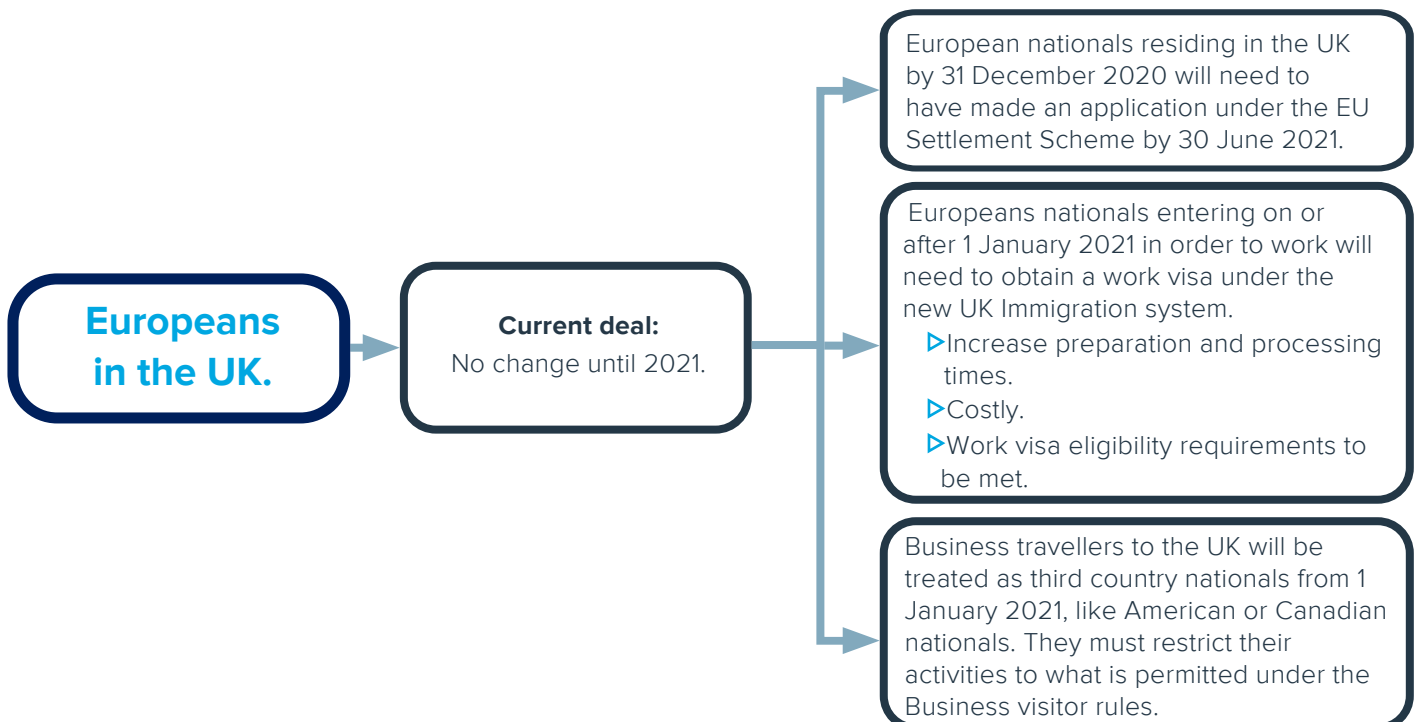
Europeans in the UK.

Current deal:
No change until 2021.

European nationals residing in the UK by 31 December 2020 will need to have made an application under the EU Settlement Scheme by 30 June 2021.

Europeans nationals entering on or after 1 January 2021 in order to work will need to obtain a work visa under the new UK Immigration system.
- Increase preparation and processing times.
- Costly.
- Work visa eligibility requirements to be met.

Business travellers to the UK will be treated as third country nationals from 1 January 2021, like American or Canadian nationals. They must restrict their activities to what is permitted under the Business visitor rules.